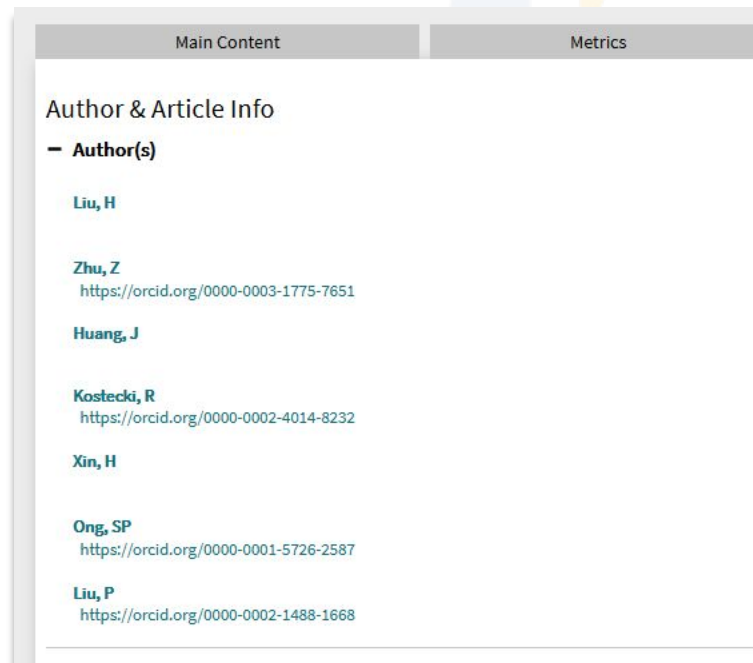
Main Content

Metrics

Author & Article Info

− Author(s)

Liu, H

Zhu, Z
https://orcid.org/0000-0003-1775-7651

Huang, J

Kostecki, R
https://orcid.org/0000-0002-4014-8232

Xin, H

Ong, SP
https://orcid.org/0000-0001-5726-2587

Liu, P
https://orcid.org/0000-0002-1488-1668